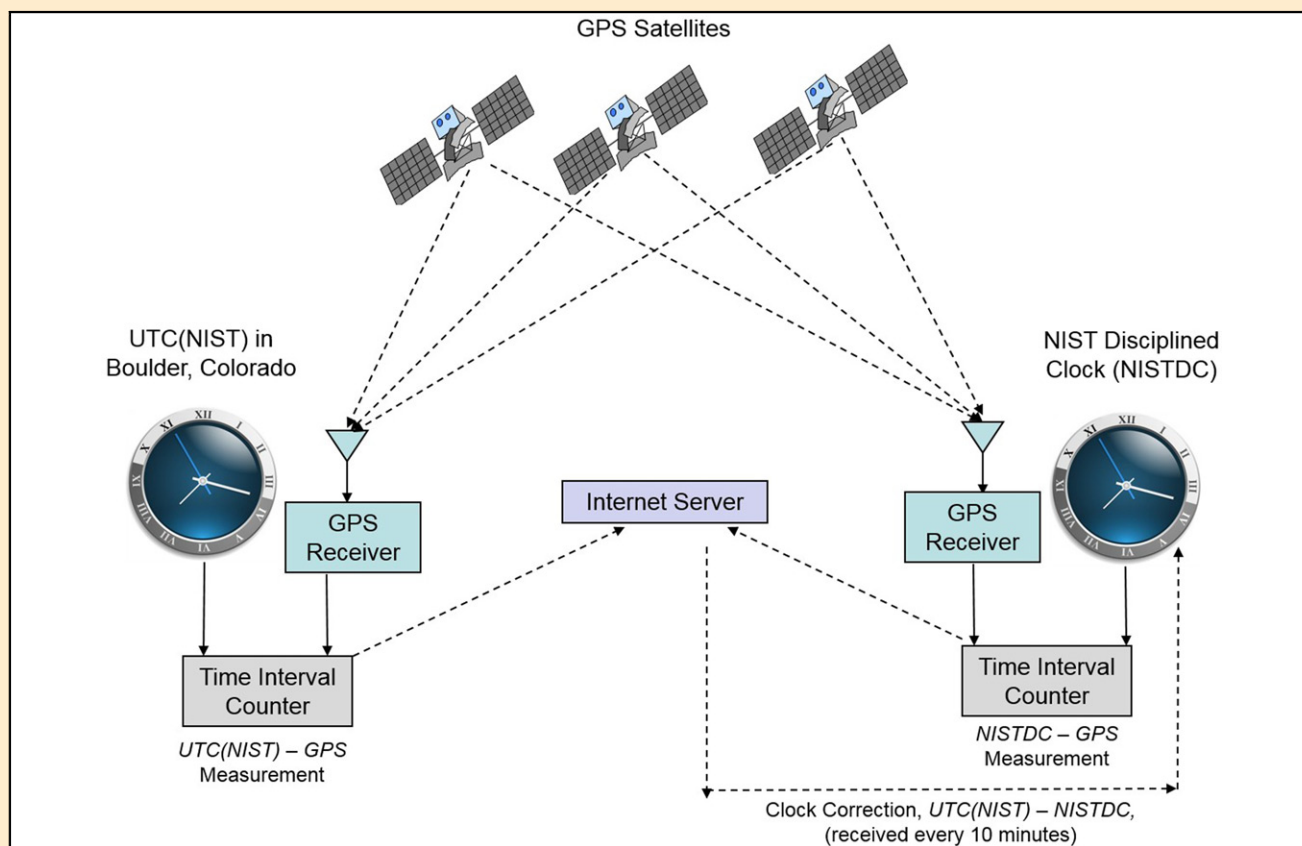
GPS Satellites

UTC(NIST) in Boulder, Colorado

NIST Disciplined Clock (NISTDC)

GPS Receiver

Internet Server

GPS Receiver

Time Interval Counter

*UTC(NIST) – GPS* Measurement

Time Interval Counter

*NISTDC – GPS* Measurement

Clock Correction, *UTC(NIST) – NISTDC,* (received every 10 minutes)